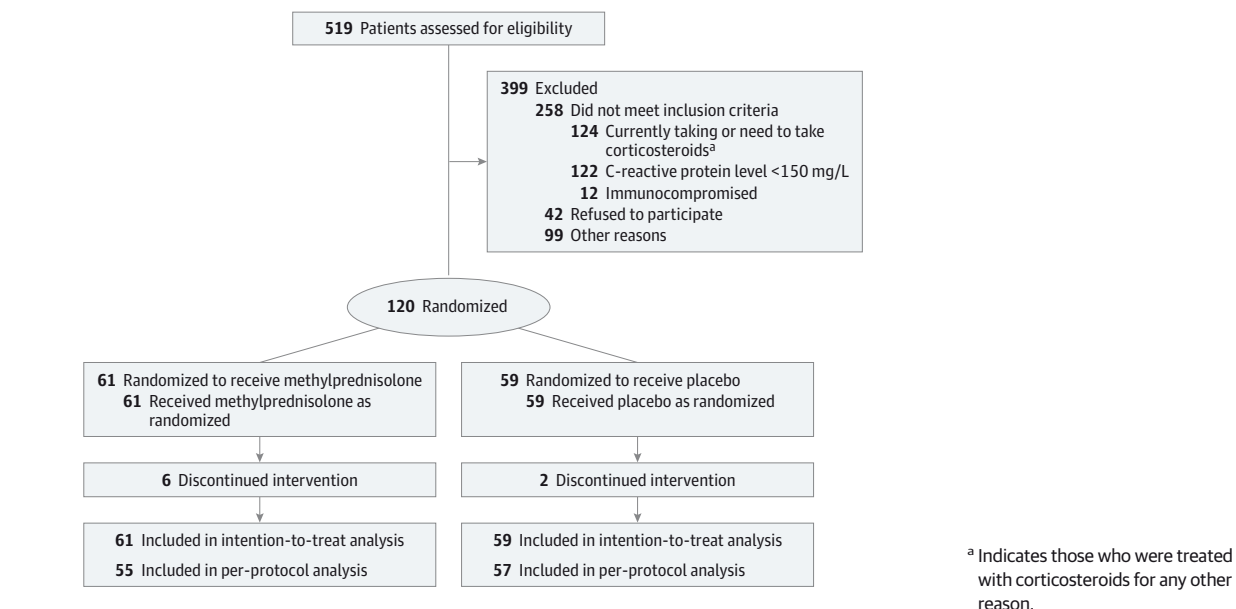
**519** Patients assessed for eligibility

**399** Excluded
**258** Did not meet inclusion criteria
**124** Currently taking or need to take corticosteroids$^a$
**122** C-reactive protein level <150 mg/L
**12** Immunocompromised
**42** Refused to participate
**99** Other reasons

**120** Randomized

**61** Randomized to receive methylprednisolone
**61** Received methylprednisolone as randomized

**6** Discontinued intervention

**61** Included in intention-to-treat analysis
**55** Included in per-protocol analysis

**59** Randomized to receive placebo
**59** Received placebo as randomized

**2** Discontinued intervention

**59** Included in intention-to-treat analysis
**57** Included in per-protocol analysis

$^a$ Indicates those who were treated with corticosteroids for any other reason.